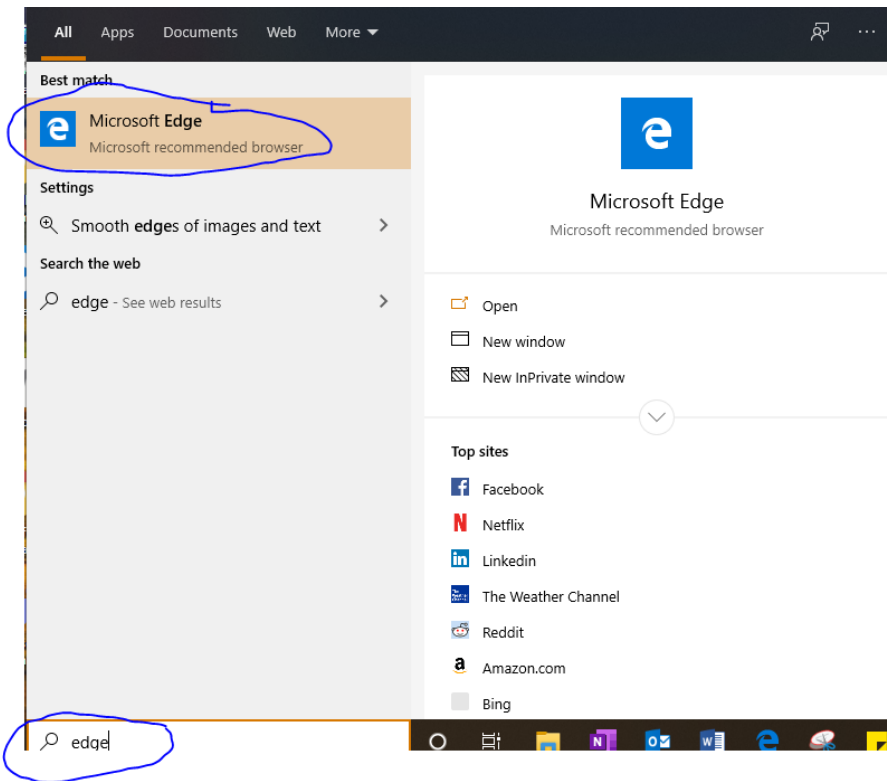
All Apps Documents Web More

Best match

Microsoft Edge
Microsoft recommended browser

Settings

Smooth edges of images and text

Search the web

edge - See web results

Microsoft Edge
Microsoft recommended browser

Open
New window
New InPrivate window

Top sites

Facebook
Netflix
Linkedin
The Weather Channel
Reddit
Amazon.com
Bing

edge